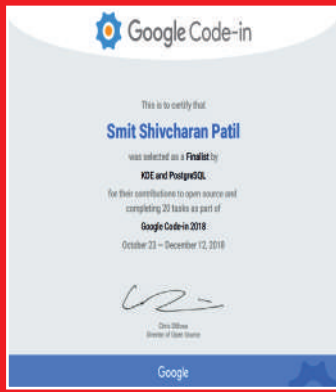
Google Code-in

This is to certify that

Smit Shivcharan Patil

was selected as a Finalist by

KDE and PostgreSQL

for their contributions to open source and completing 20 tasks as part of

Google Code-in 2018

October 23 — December 12, 2018

Chris DiBona
Director of Open Source

Google